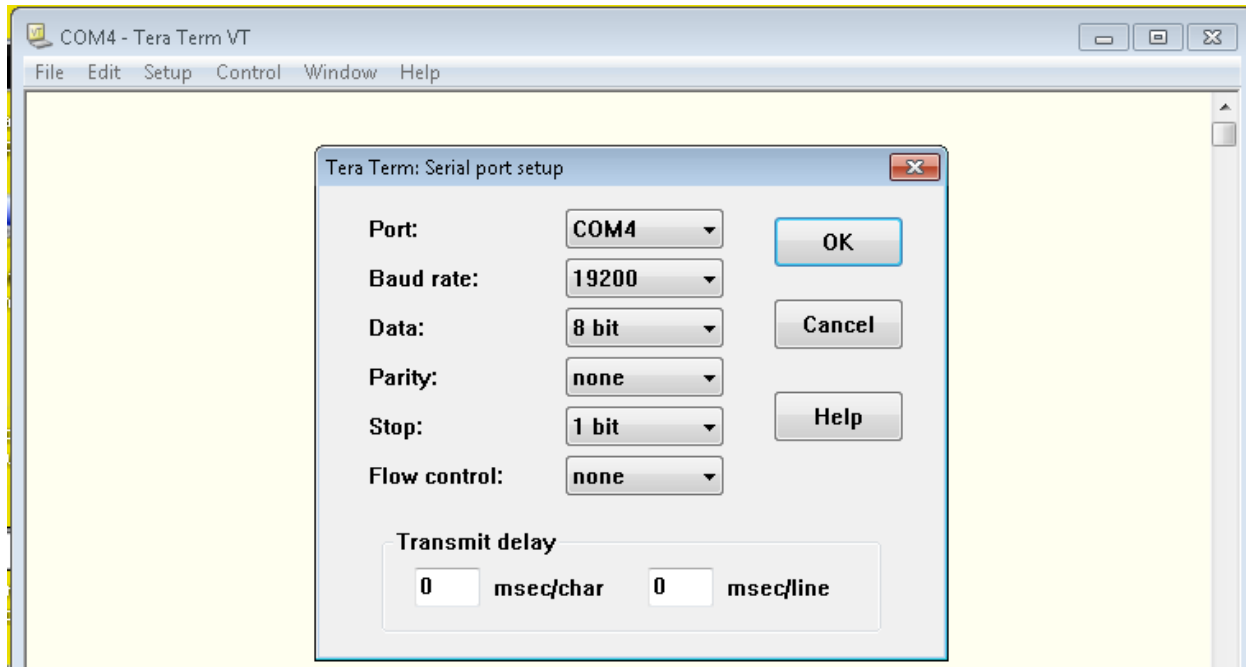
COM4 - Tera Term VT

File Edit Setup Control Window Help

Tera Term: Serial port setup

Port: COM4

Baud rate: 19200

Data: 8 bit

Parity: none

Stop: 1 bit

Flow control: none

OK

Cancel

Help

Transmit delay

0 msec/char 0 msec/line